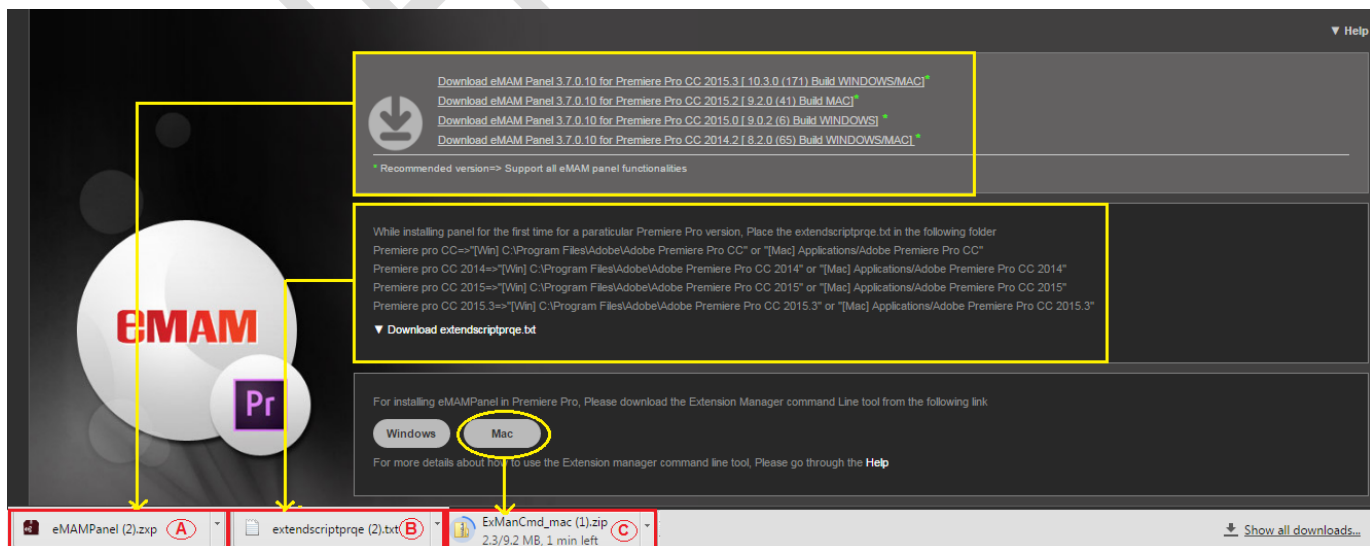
▼ Help

Download eMAM Panel 3.7.0.10 for Premiere Pro CC 2015.3 [ 10.3.0 (171) Build WINDOWS/MAC]*
Download eMAM Panel 3.7.0.10 for Premiere Pro CC 2015.2 [ 9.2.0 (41) Build MAC]*
Download eMAM Panel 3.7.0.10 for Premiere Pro CC 2015.0 [ 9.0.2 (6) Build WINDOWS] *
Download eMAM Panel 3.7.0.10 for Premiere Pro CC 2014.2 [ 8.2.0 (65) Build WINDOWS/MAC] *

* Recommended version=> Support all eMAM panel functionalities

While installing panel for the first time for a paraticular Premiere Pro version, Place the extendscriptprqe.txt in the following folder
Premiere pro CC=>"[Win] C:\Program Files\Adobe\Adobe Premiere Pro CC" or "[Mac] Applications/Adobe Premiere Pro CC"
Premiere pro CC 2014=>"[Win] C:\Program Files\Adobe\Adobe Premiere Pro CC 2014" or "[Mac] Applications/Adobe Premiere Pro CC 2014"
Premiere pro CC 2015=>"[Win] C:\Program Files\Adobe\Adobe Premiere Pro CC 2015" or "[Mac] Applications/Adobe Premiere Pro CC 2015"
Premiere pro CC 2015.3=>"[Win] C:\Program Files\Adobe\Adobe Premiere Pro CC 2015.3" or "[Mac] Applications/Adobe Premiere Pro CC 2015.3"

▼ Download extendscriptprqe.txt

eMAM

Pr

For installing eMAMPanel in Premiere Pro, Please download the Extension Manager command Line tool from the following link

Windows Mac

For more details about how to use the Extension manager command line tool, Please go through the Help

eMAMPanel (2).zxp A

extendscriptprqe (2).txt B

ExManCmd_mac (1).zip C
2.3/9.2 MB, 1 min left

Show all downloads...